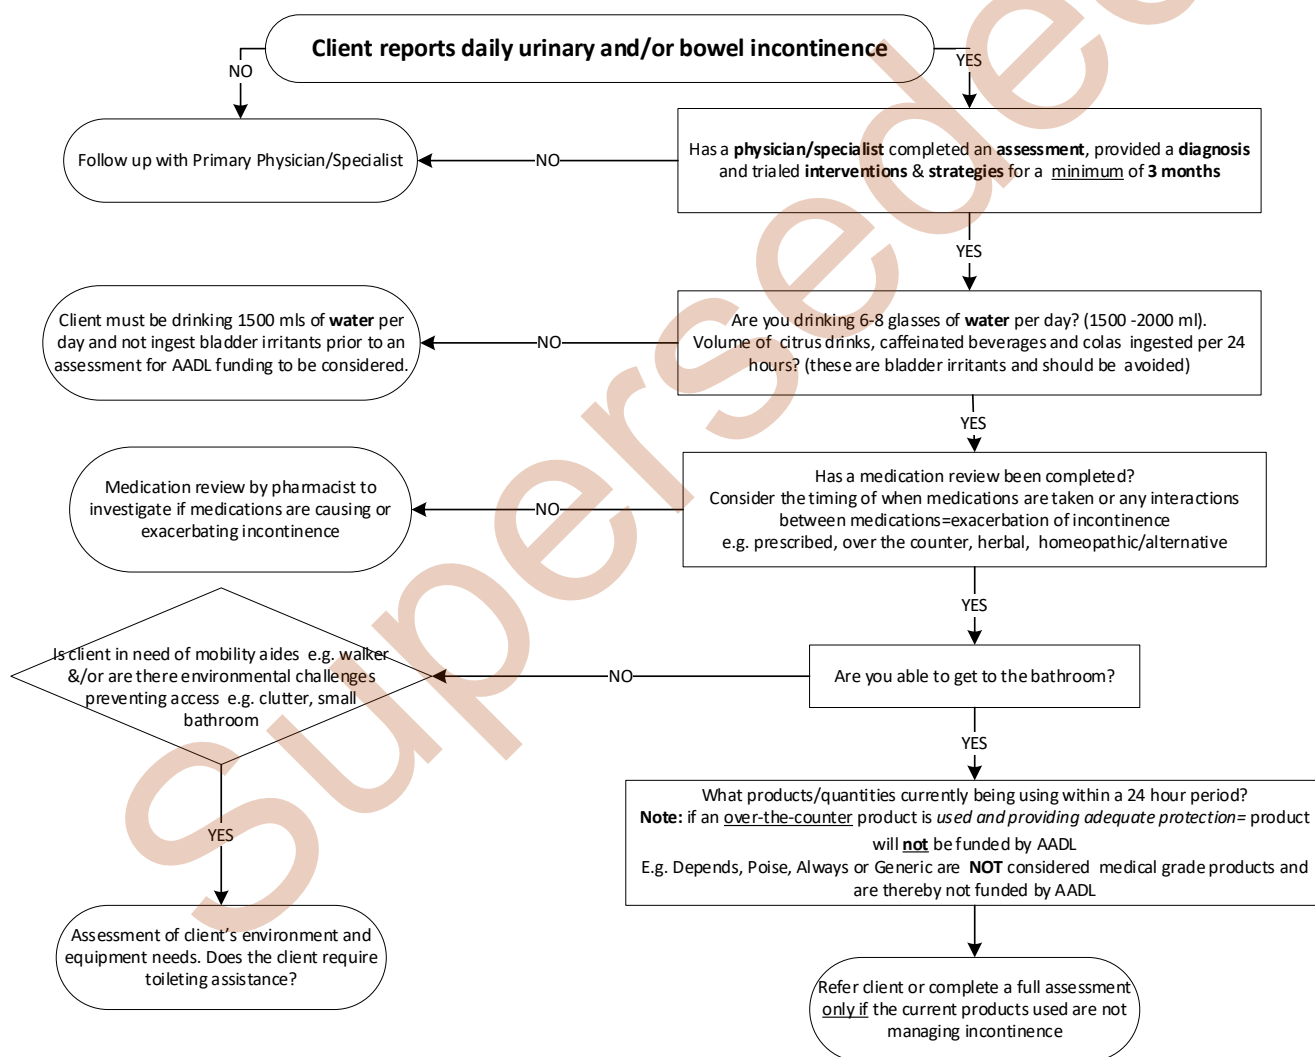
Client reports daily urinary and/or bowel incontinence

NO

YES

Follow up with Primary Physician/Specialist

NO

Has a physician/specialist completed an assessment, provided a diagnosis and trialed interventions & strategies for a minimum of 3 months

YES

Client must be drinking 1500 mls of water per day and not ingest bladder irritants prior to an assessment for AADL funding to be considered.

NO

Are you drinking 6-8 glasses of water per day? (1500 -2000 ml). Volume of citrus drinks, caffeinated beverages and colas ingested per 24 hours? (these are bladder irritants and should be avoided)

YES

Medication review by pharmacist to investigate if medications are causing or exacerbating incontinence

NO

Has a medication review been completed? Consider the timing of when medications are taken or any interactions between medications=exacerbation of incontinence e.g. prescribed, over the counter, herbal, homeopathic/alternative

YES

Is client in need of mobility aides e.g. walker &/or are there environmental challenges preventing access e.g. clutter, small bathroom

NO

Are you able to get to the bathroom?

YES

YES

What products/quantities currently being using within a 24 hour period? Note: if an over-the-counter product is used and providing adequate protection= product will not be funded by AADL E.g. Depends, Poise, Always or Generic are NOT considered medical grade products and are thereby not funded by AADL

Assessment of client's environment and equipment needs. Does the client require toileting assistance?

Refer client or complete a full assessment only if the current products used are not managing incontinence

Superseded